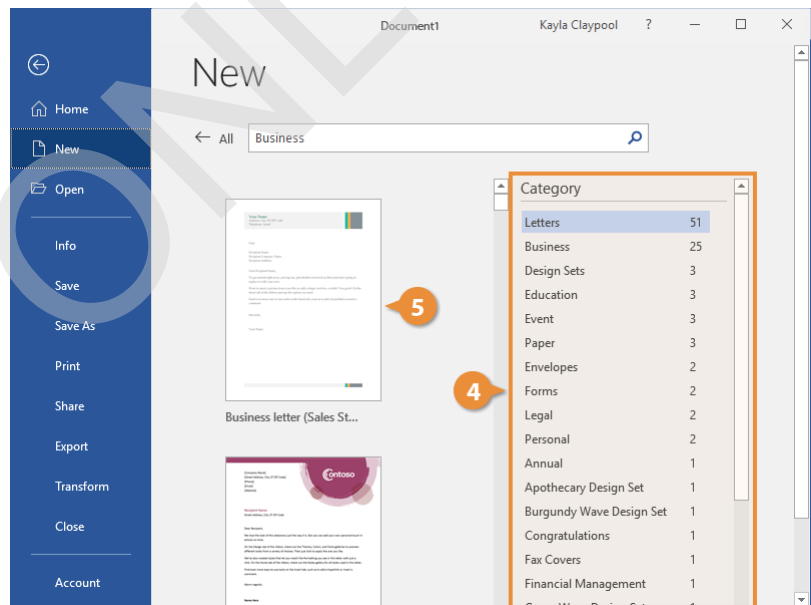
Document1 Kayla Claypool ?

Home
New
Open
Info
Save
Save As
Print
Share
Export
Transform
Close
Account

New

All Business

Business letter (Sales St...

Contoso

5

4

Category

| | |
|---|---|
| Letters | 51 |
| Business | 25 |
| Design Sets | 3 |
| Education | 3 |
| Event | 3 |
| Paper | 3 |
| Envelopes | 2 |
| Forms | 2 |
| Legal | 2 |
| Personal | 2 |
| Annual | 1 |
| Apothecary Design Set | 1 |
| Burgundy Wave Design Set | 1 |
| Congratulations | 1 |
| Fax Covers | 1 |
| Financial Management | 1 |